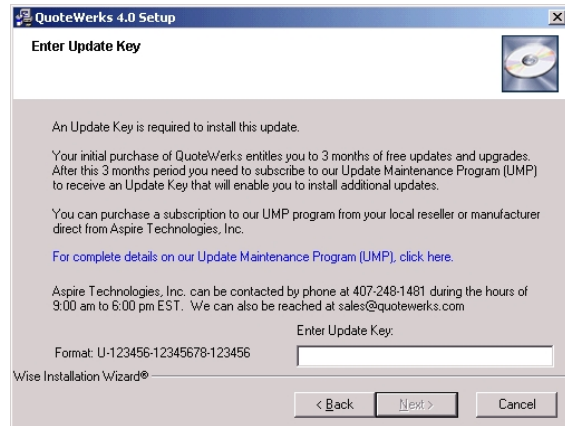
QuoteWerks 4.0 Setup

Enter Update Key

An Update Key is required to install this update.

Your initial purchase of QuoteWerks entitles you to 3 months of free updates and upgrades. After this 3 months period you need to subscribe to our Update Maintenance Program (UMP) to receive an Update Key that will enable you to install additional updates.

You can purchase a subscription to our UMP program from your local reseller or manufacturer direct from Aspire Technologies, Inc.

For complete details on our Update Maintenance Program (UMP), click here.

Aspire Technologies, Inc. can be contacted by phone at 407-248-1481 during the hours of 9:00 am to 6:00 pm EST. We can also be reached at sales@quotewerks.com

Enter Update Key:

Format: U-123456-12345678-123456

Wise Installation Wizard®

< Back

Next >

Cancel